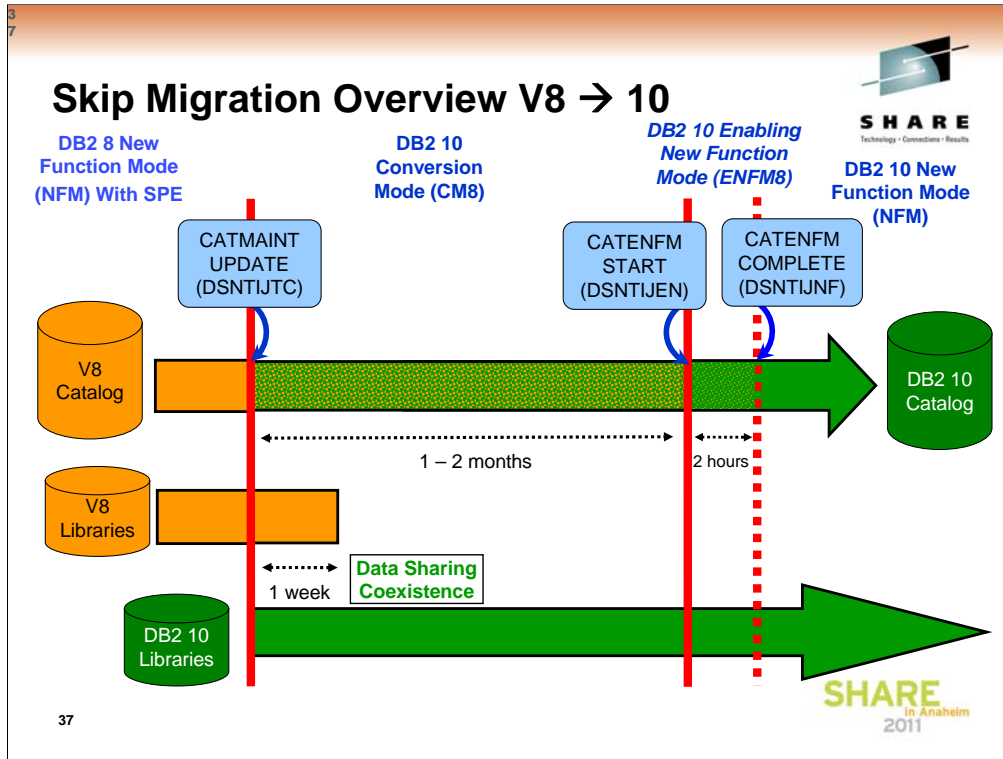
37

Skip Migration Overview V8 → 10

SHARE
Technology • Connections • Results

DB2 8 New Function Mode (NFM) With SPE

DB2 10 Conversion Mode (CM8)

DB2 10 Enabling New Function Mode (ENFM8)

DB2 10 New Function Mode (NFM)

CATMAINT UPDATE (DSNTIJTC)

CATENFM START (DSNTIJEN)

CATENFM COMPLETE (DSNTIJNF)

V8 Catalog

DB2 10 Catalog

1 – 2 months

2 hours

V8 Libraries

1 week

Data Sharing Coexistence

DB2 10 Libraries

37

SHARE In Anaheim 2011